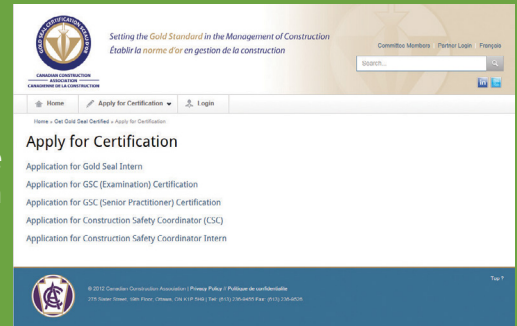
GOLD SEAL CERTIFICATION SCEAU D'OR

CANADIAN CONSTRUCTION ASSOCIATION
ASSOCIATION CANADIENNE DE LA CONSTRUCTION

Setting the Gold Standard in the Management of Construction
Établir la norme d'or en gestion de la construction

Committee Members Partner Login Français

Search...

Home Apply for Certification Login

Home » Get Gold Seal Certified » Apply for Certification

Apply for Certification

Application for Gold Seal Intern

Application for GSC (Examination) Certification

Application for GSC (Senior Practitioner) Certification

Application for Construction Safety Coordinator (CSC)

Application for Construction Safety Coordinator Intern

Top ↑

© 2012 Canadian Construction Association | Privacy Policy | Politique de confidentialité

275 Slater Street, 19th Floor, Ottawa, ON K1P 5H9 | Tel: (613) 236-9455 Fax: (613) 236-9526